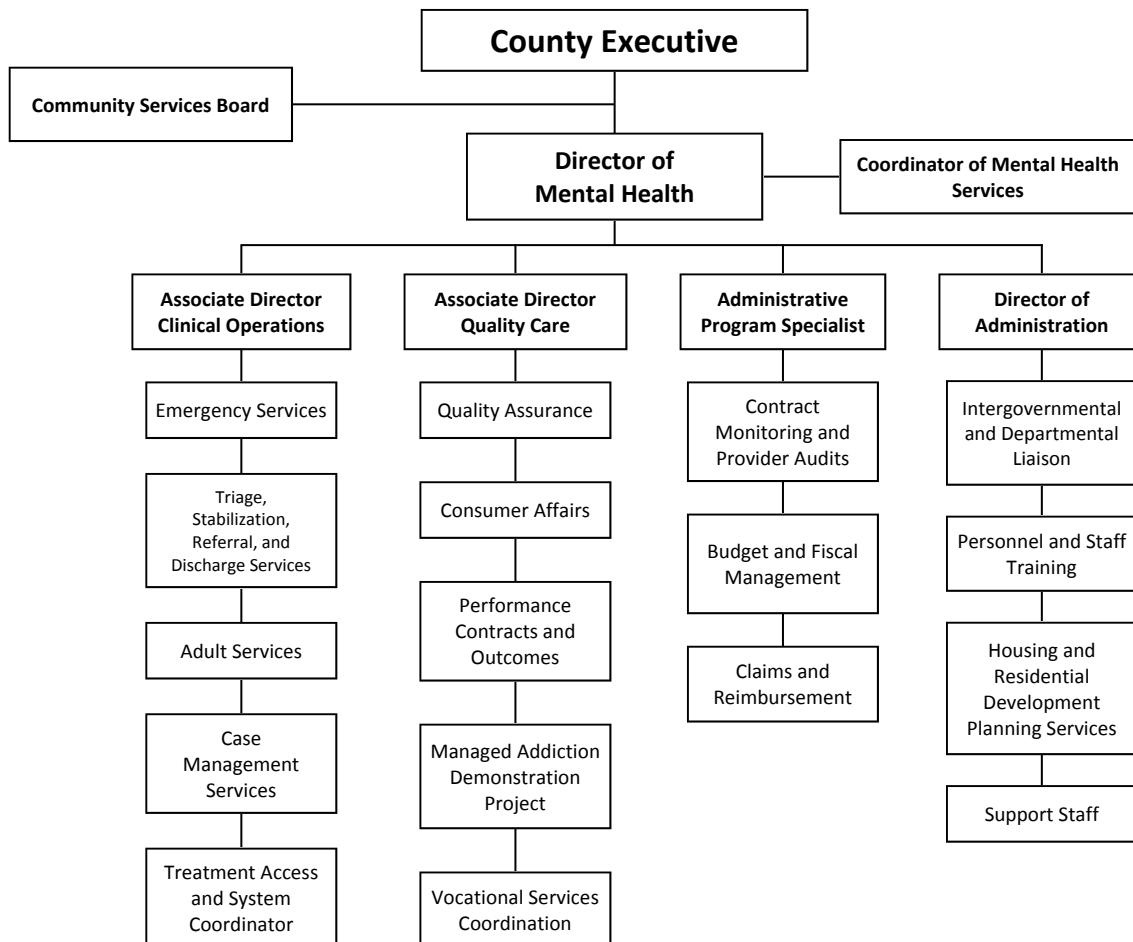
County Executive

Community Services Board

Director of Mental Health

Coordinator of Mental Health Services

Associate Director Clinical Operations

Emergency Services

Triage, Stabilization, Referral, and Discharge Services

Adult Services

Case Management Services

Treatment Access and System Coordinator

Associate Director Quality Care

Quality Assurance

Consumer Affairs

Performance Contracts and Outcomes

Managed Addiction Demonstration Project

Vocational Services Coordination

Administrative Program Specialist

Contract Monitoring and Provider Audits

Budget and Fiscal Management

Claims and Reimbursement

Director of Administration

Intergovernmental and Departmental Liaison

Personnel and Staff Training

Housing and Residential Development Planning Services

Support Staff